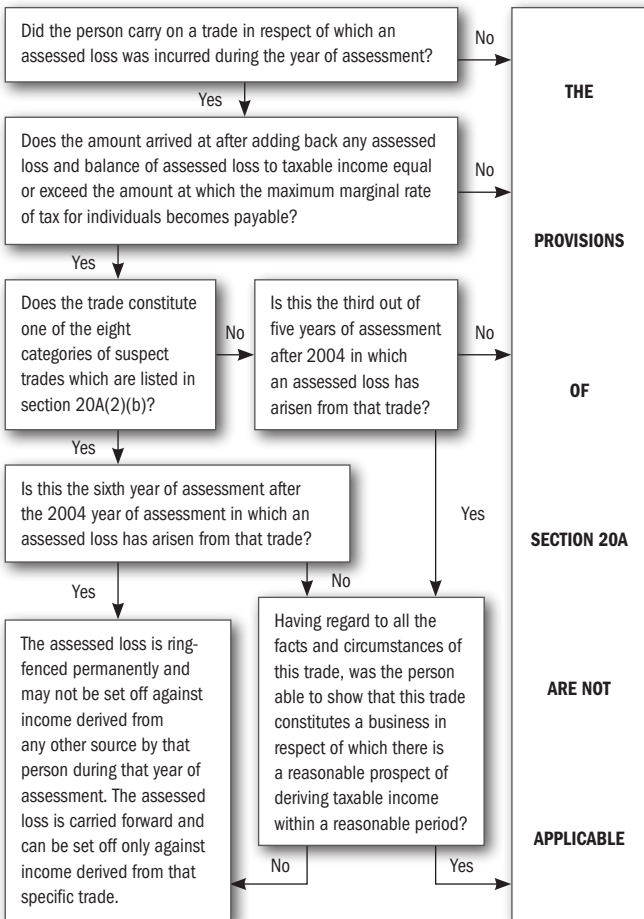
Did the person carry on a trade in respect of which an assessed loss was incurred during the year of assessment?

No

Yes

THE

Does the amount arrived at after adding back any assessed loss and balance of assessed loss to taxable income equal or exceed the amount at which the maximum marginal rate of tax for individuals becomes payable?

No

Yes

PROVISIONS

Does the trade constitute one of the eight categories of suspect trades which are listed in section 20A(2)(b)?

No

Is this the third out of five years of assessment after 2004 in which an assessed loss has arisen from that trade?

No

OF

Yes

Is this the sixth year of assessment after the 2004 year of assessment in which an assessed loss has arisen from that trade?

Yes

SECTION 20A

Yes

No

The assessed loss is ringfenced permanently and may not be set off against income derived from any other source by that person during that year of assessment. The assessed loss is carried forward and can be set off only against income derived from that specific trade.

Having regard to all the facts and circumstances of this trade, was the person able to show that this trade constitutes a business in respect of which there is a reasonable prospect of deriving taxable income within a reasonable period?

ARE NOT

APPLICABLE

No

Yes